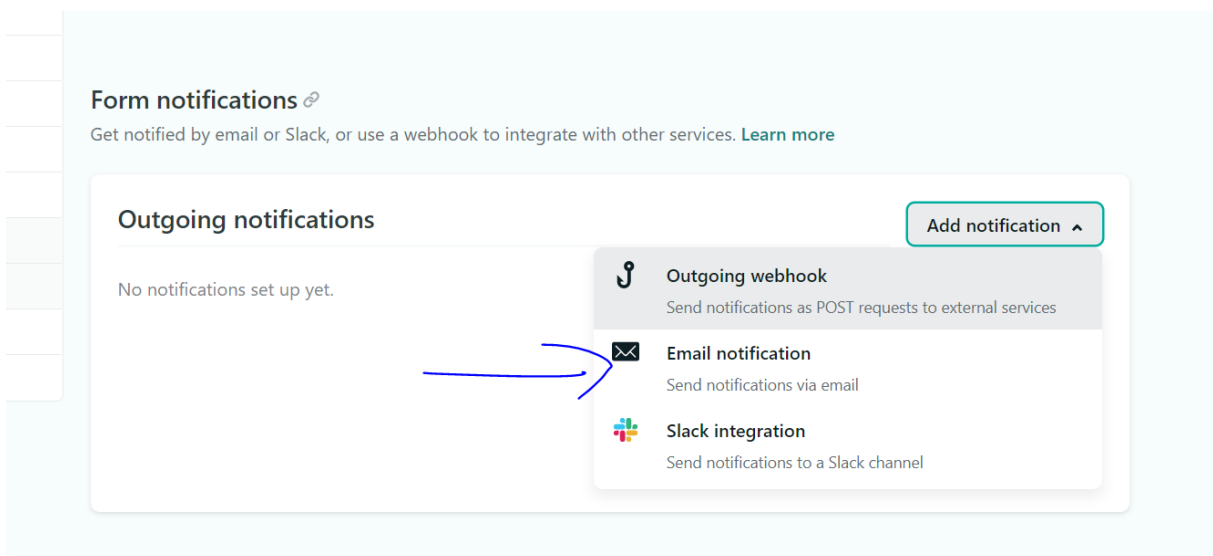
Form notifications

Get notified by email or Slack, or use a webhook to integrate with other services. Learn more

Outgoing notifications

Add notification

No notifications set up yet.

Outgoing webhook
Send notifications as POST requests to external services

Email notification
Send notifications via email

Slack integration
Send notifications to a Slack channel